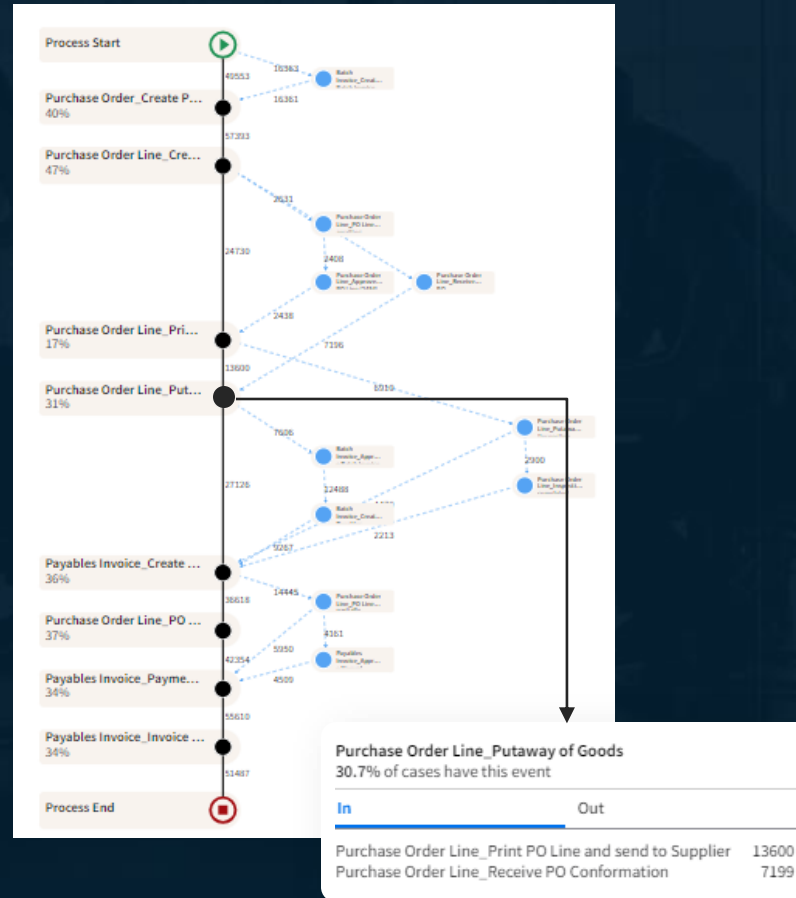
Process Start

49553

16363

Batch Invoice_Creat...

16361

Purchase Order_Create P...
40%

57393

Purchase Order Line_Cre...
47%

2631

Purchase Order Line_PO Line...

2408

Purchase Order Line_Approve...

Purchase Order Line_Receive...

24730

2438

7196

Purchase Order Line_Pri...
17%

13600

6010

Purchase Order Line_Put...
31%

7606

Purchase Order Line_Putaw...

Batch Invoice_Appr...

2900

Purchase Order Line_Invoic...

27126

12488

Batch Invoice_Creat...

2213

5267

Payables Invoice_Create ...
36%

14445

38618

Purchase Order Line_PO Line...

Purchase Order Line_PO ...
37%

4161

5950

Payables Invoice_Appr...

42354

4509

Payables Invoice_Payme...
34%

55610

Payables Invoice_Invoice ...
34%

51487

Process End

Purchase Order Line_Putaway of Goods
30.7% of cases have this event

In

Out

Purchase Order Line_Print PO Line and send to Supplier 13600
Purchase Order Line_Receive PO Conformation 7199